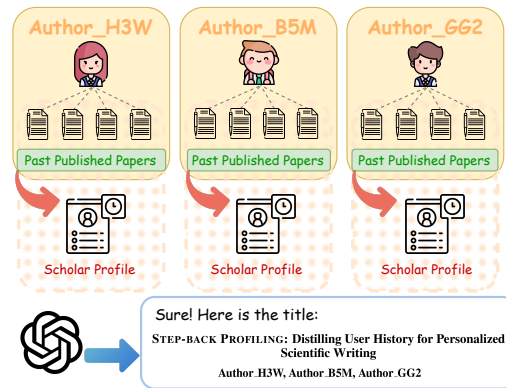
Author_H3W

Past Published Papers

Scholar Profile

Author_B5M

Past Published Papers

Scholar Profile

Author_GG2

Past Published Papers

Scholar Profile

Sure! Here is the title:

STEP-BACK PROFILING: Distilling User History for Personalized Scientific Writing

Author_H3W, Author_B5M, Author_GG2